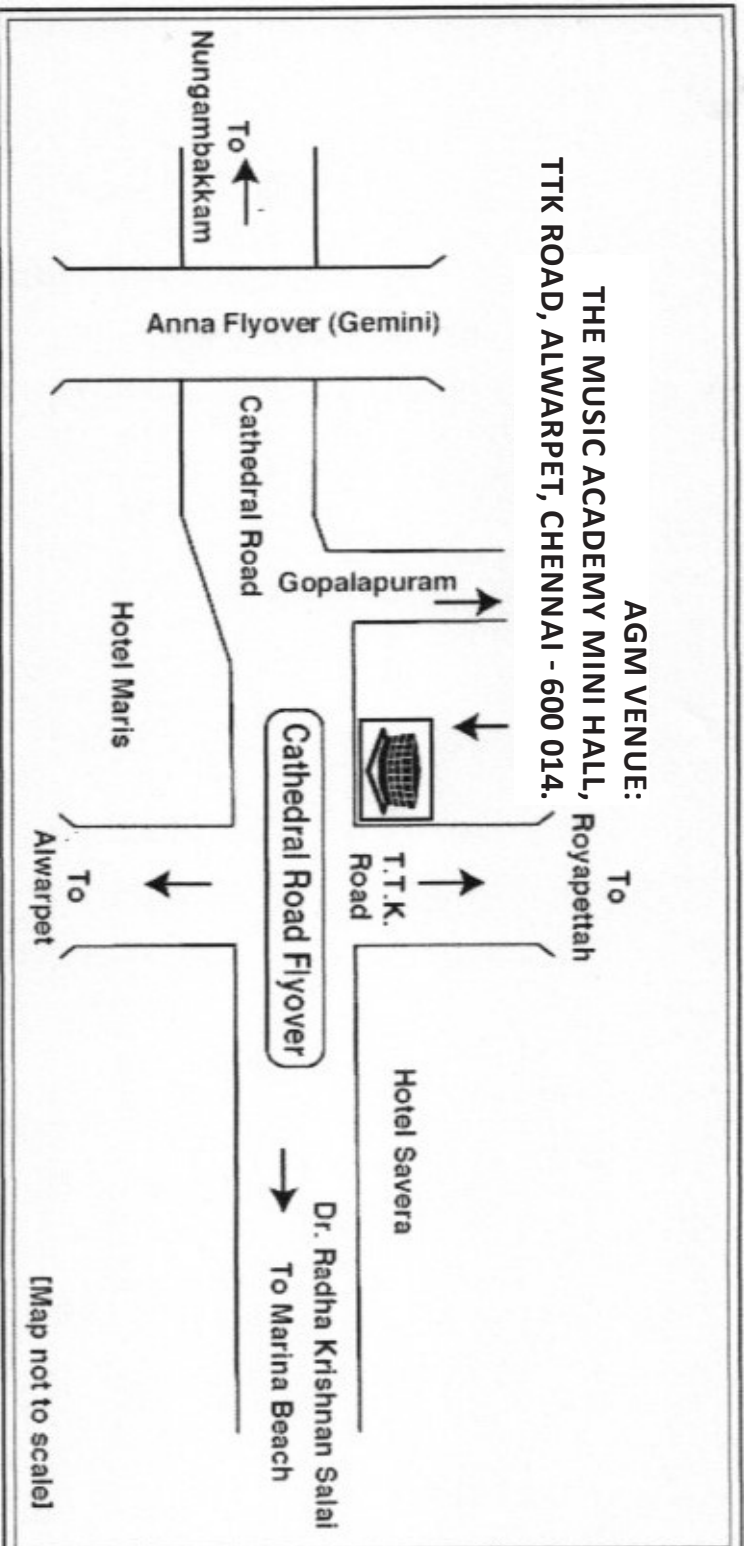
AGM VENUE:
THE MUSIC ACADEMY MINI HALL,
TTK ROAD, ALWARPET, CHENNAI - 600 014.

To Nungambakkam

Anna Flyover (Gemini)

Cathedral Road

Gopalapuram

Hotel Maris

Cathedral Road Flyover

To Royapettah

T.T.K. Road

To Alwarpet

Hotel Savera

Dr. Radha Krishnan Salai
To Marina Beach

[Map not to scale]